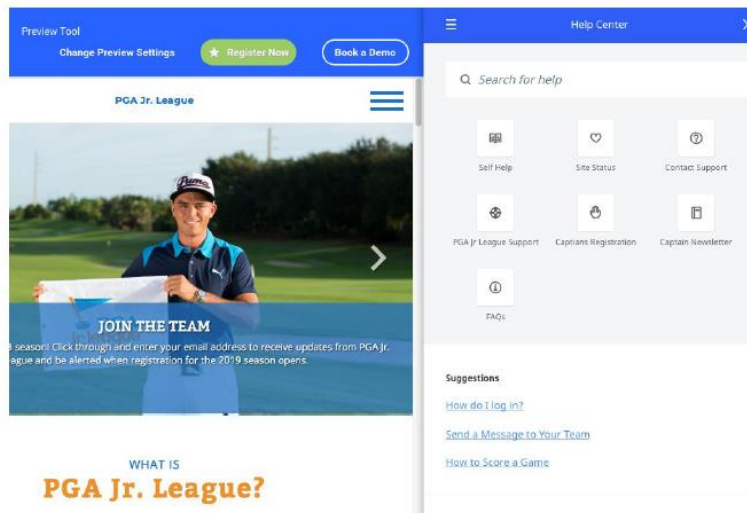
Preview Tool

Change Preview Settings

Register Now

Book a Demo

PGA Jr. League

JOIN THE TEAM

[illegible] season! Click through and enter your email address to receive updates from PGA Jr. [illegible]ague and be alerted when registration for the 2019 season opens.

WHAT IS

PGA Jr. League?

Help Center

Search for help

Self Help

Site Status

Contact Support

PGA Jr League Support

Captians Registration

Captain Newsletter

FAQs

Suggestions

How do I log in?

Send a Message to Your Team

How to Score a Game